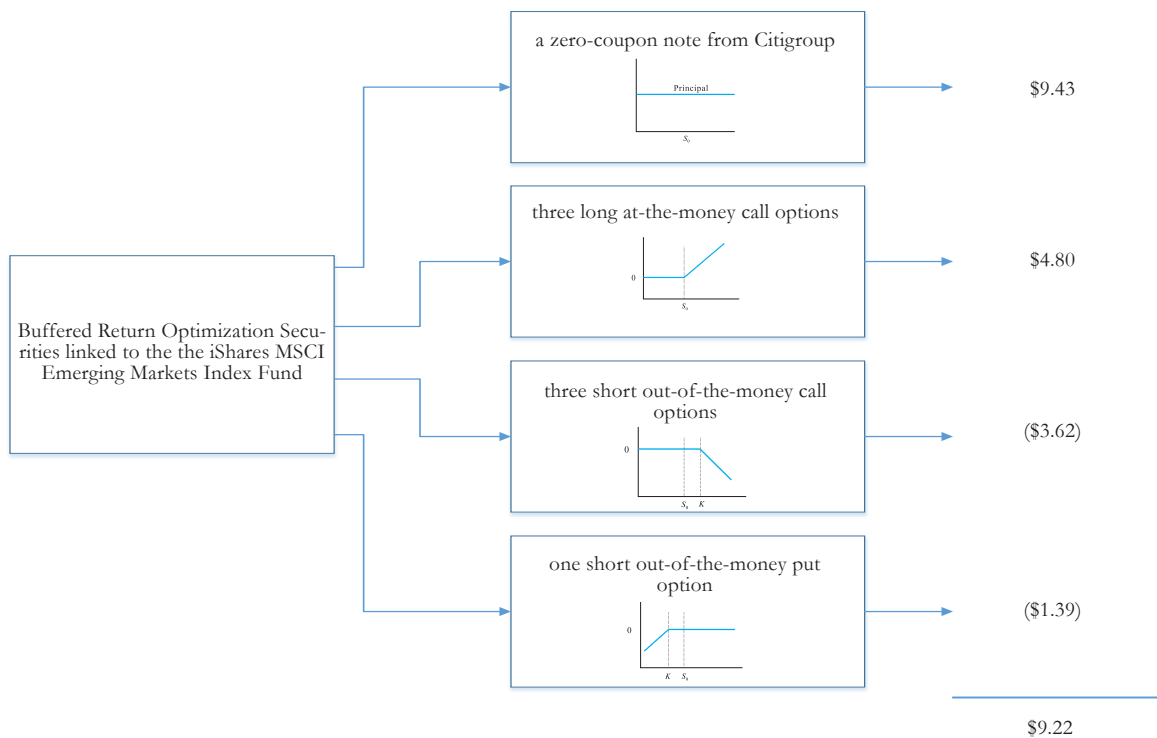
Buffered Return Optimization Securities linked to the the iShares MSCI Emerging Markets Index Fund

a zero-coupon note from Citigroup

Principal

$S_0$

$9.43

three long at-the-money call options

0

$S_0$

$4.80

three short out-of-the-money call options

0

$S_0$ $K$

($3.62)

one short out-of-the-money put option

0

$K$ $S_0$

($1.39)

$9.22